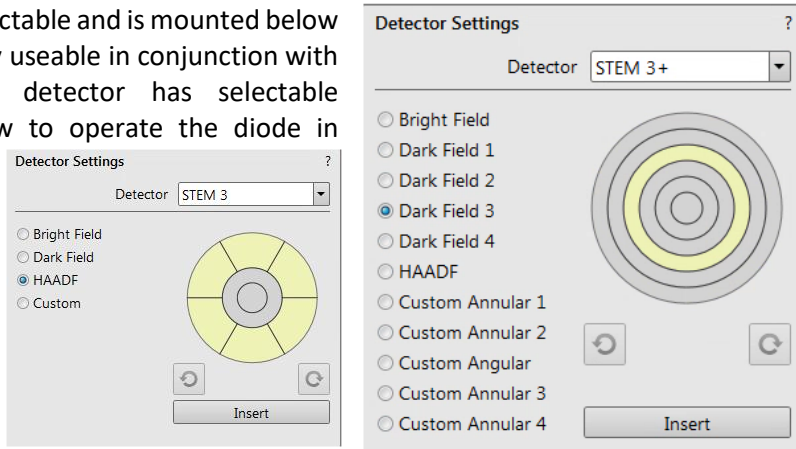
ctable and is mounted below
useable in conjunction with
detector has selectable
w to operate the diode in

Detector Settings ?

Detector STEM 3

Bright Field
Dark Field
HAADF
Custom

Insert

Detector Settings ?

Detector STEM 3+

Bright Field
Dark Field 1
Dark Field 2
Dark Field 3
Dark Field 4
HAADF
Custom Annular 1
Custom Annular 2
Custom Angular
Custom Annular 3
Custom Annular 4

Insert